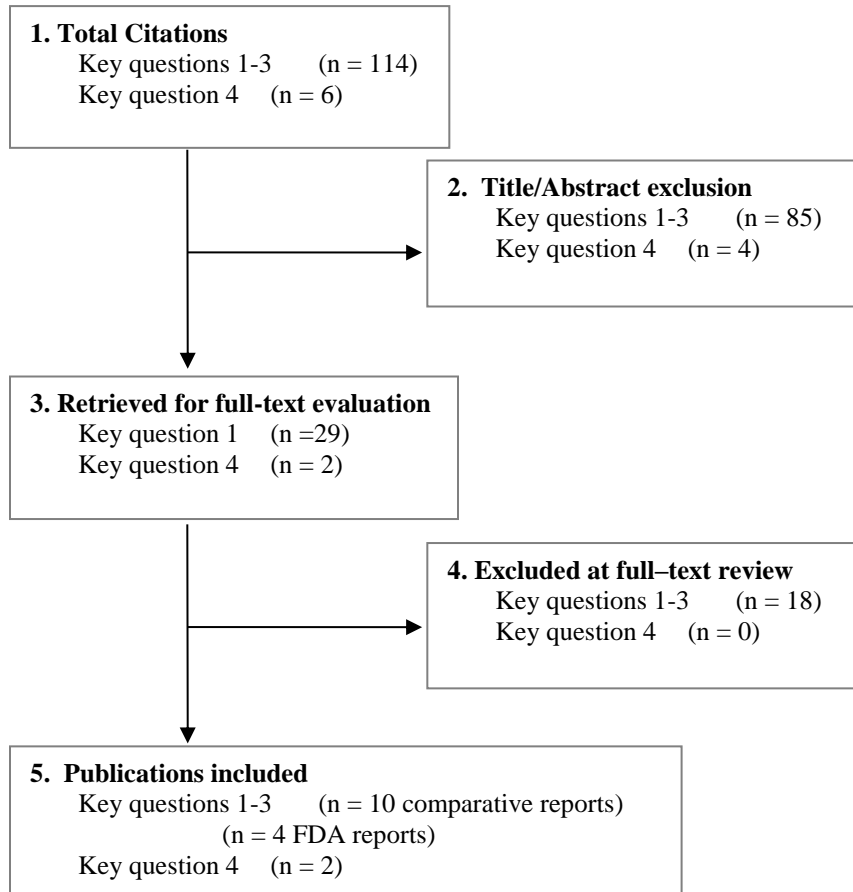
1. Total Citations
Key questions 1-3 (n = 114)
Key question 4 (n = 6)

2. Title/Abstract exclusion
Key questions 1-3 (n = 85)
Key question 4 (n = 4)

3. Retrieved for full-text evaluation
Key question 1 (n =29)
Key question 4 (n = 2)

4. Excluded at full–text review
Key questions 1-3 (n = 18)
Key question 4 (n = 0)

5. Publications included
Key questions 1-3 (n = 10 comparative reports)
(n = 4 FDA reports)
Key question 4 (n = 2)